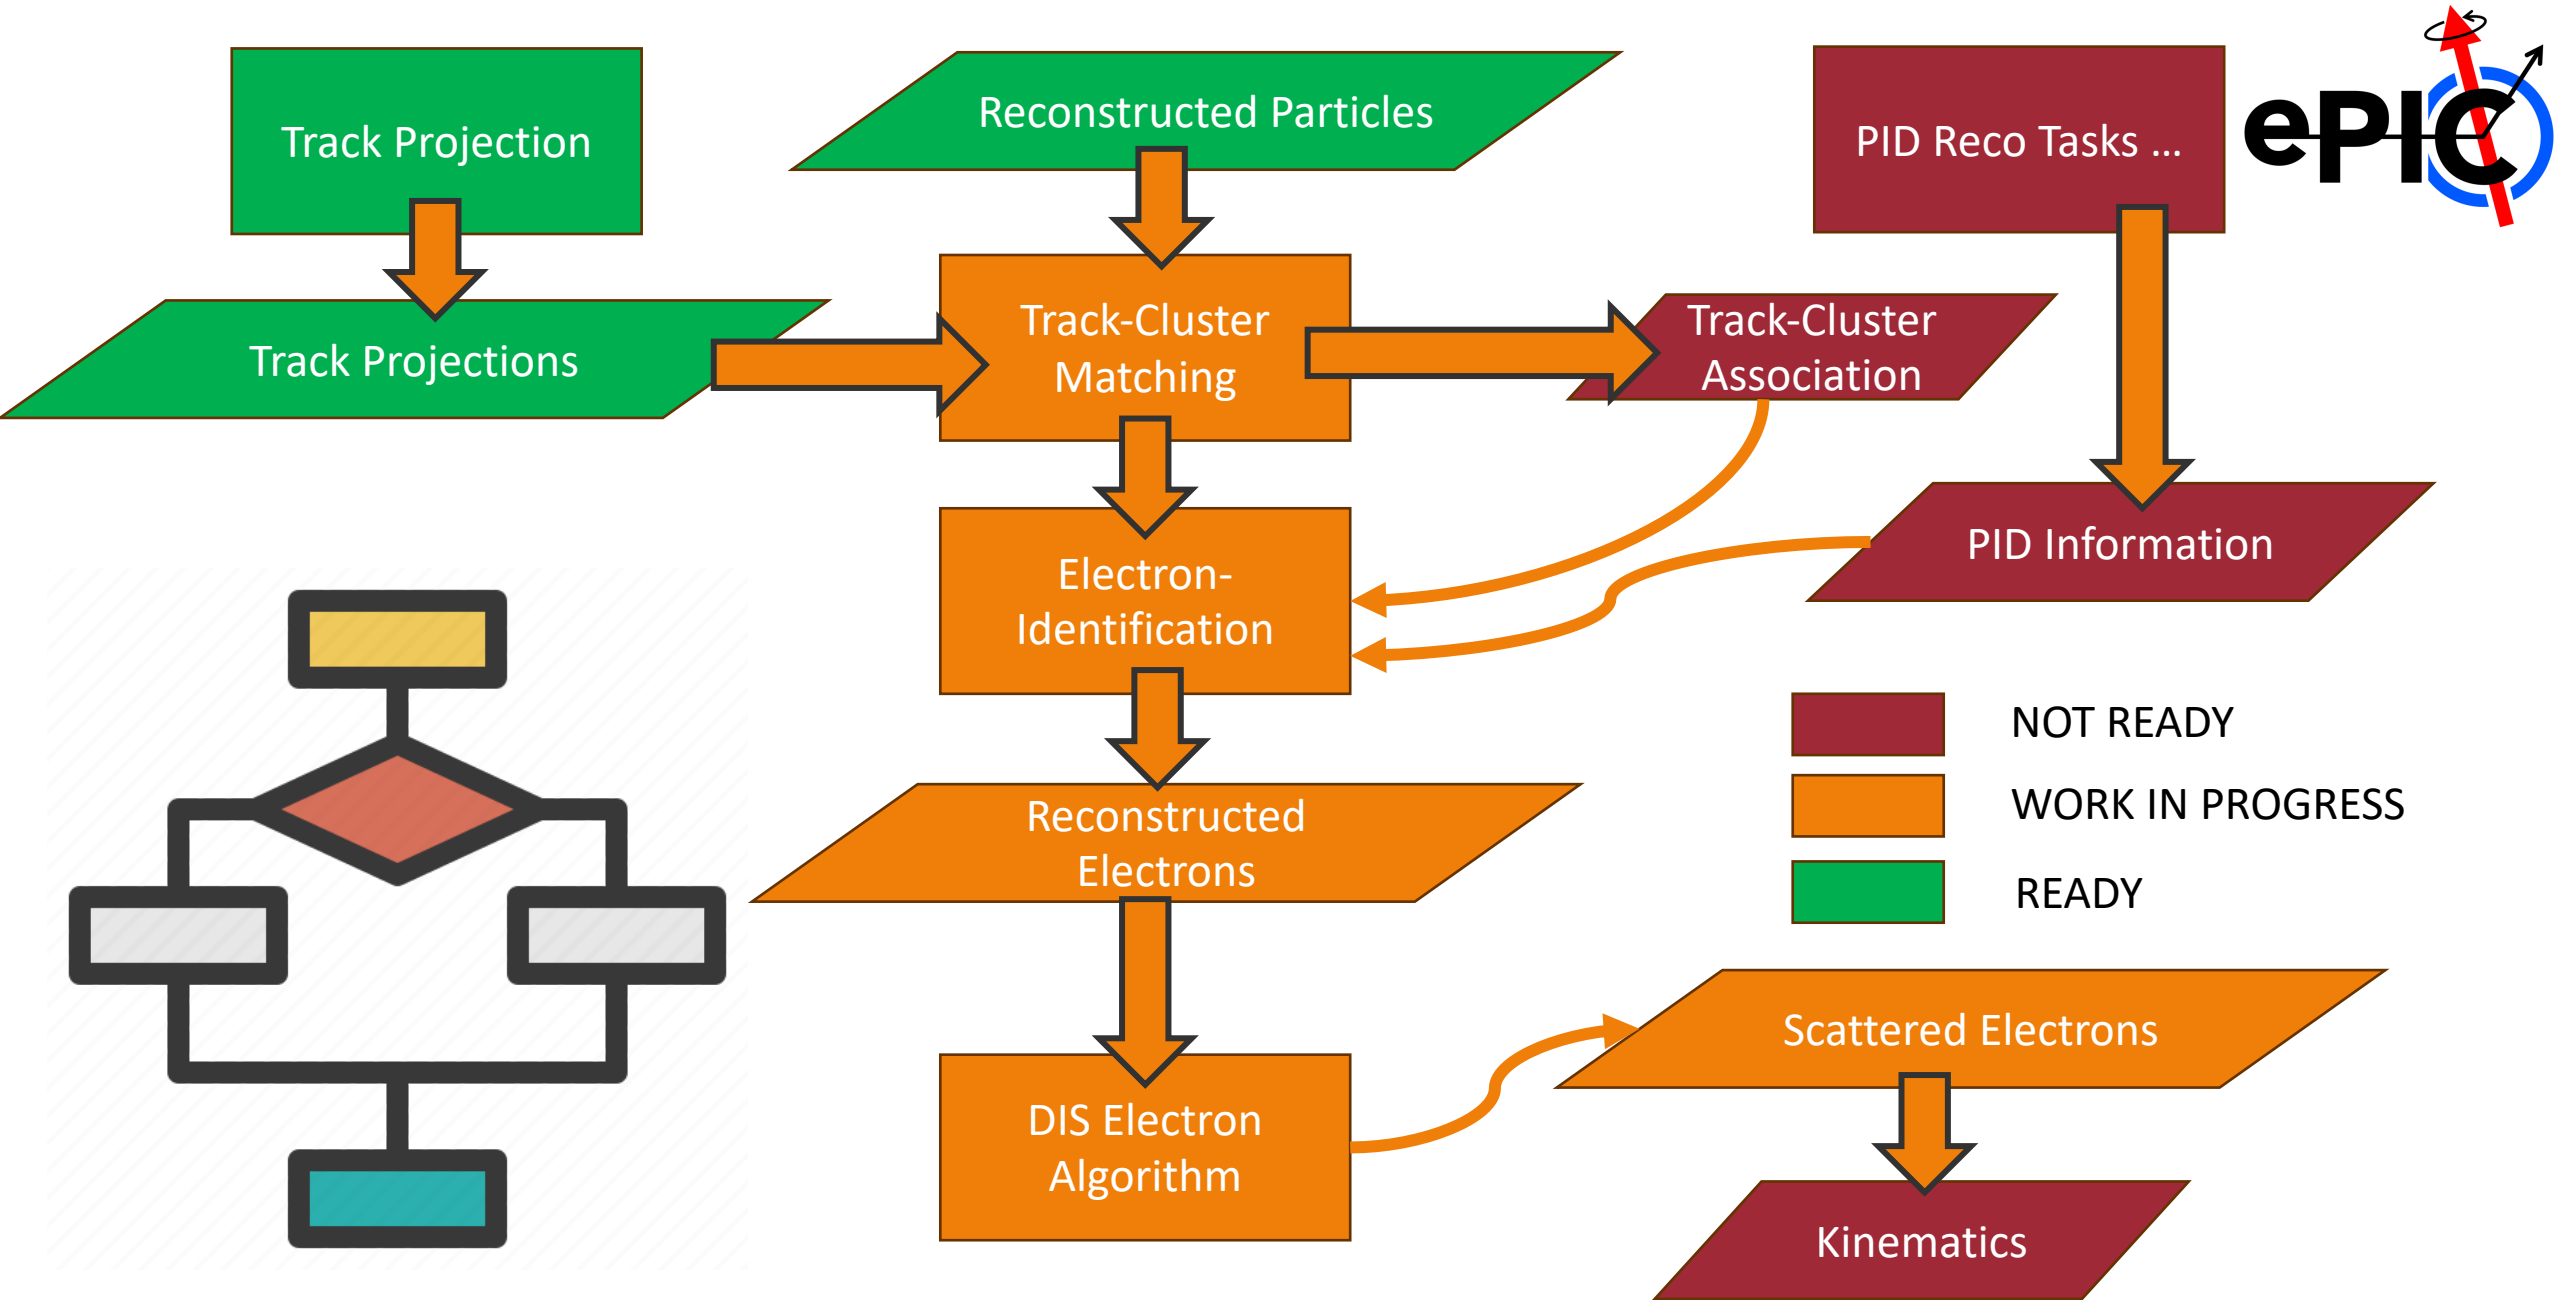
Track Projection

Reconstructed Particles

PID Reco Tasks ...

ePIC

Track Projections

Track-Cluster Matching

Track-Cluster Association

PID Information

Electron-Identification

NOT READY

WORK IN PROGRESS

READY

Reconstructed Electrons

Scattered Electrons

DIS Electron Algorithm

Kinematics